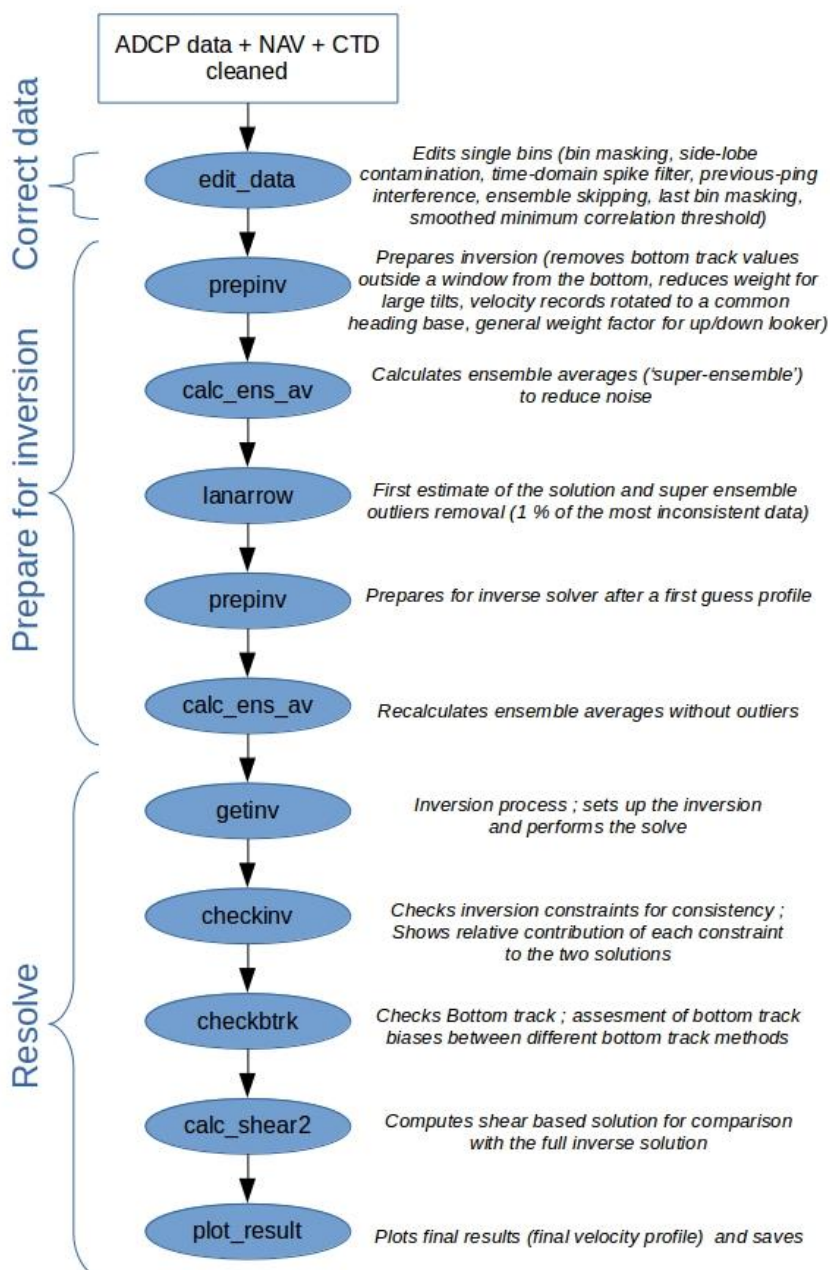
ADCP data + NAV + CTD cleaned

Correct data

edit_data

Edits single bins (bin masking, side-lobe contamination, time-domain spike filter, previous-ping interference, ensemble skipping, last bin masking, smoothed minimum correlation threshold)

Prepare for inversion

prepinv

Prepares inversion (removes bottom track values outside a window from the bottom, reduces weight for large tilts, velocity records rotated to a common heading base, general weight factor for up/down looker)

calc_ens_av

Calculates ensemble averages ('super-ensemble') to reduce noise

lanarrow

First estimate of the solution and super ensemble outliers removal (1 % of the most inconsistent data)

prepinv

Prepares for inverse solver after a first guess profile

calc_ens_av

Recalculates ensemble averages without outliers

Resolve

getinv

Inversion process ; sets up the inversion and performs the solve

checkinv

Checks inversion constraints for consistency ; Shows relative contribution of each constraint to the two solutions

checkbtrk

Checks Bottom track ; assesment of bottom track biases between different bottom track methods

calc_shear2

Computes shear based solution for comparison with the full inverse solution

plot_result

Plots final results (final velocity profile) and saves